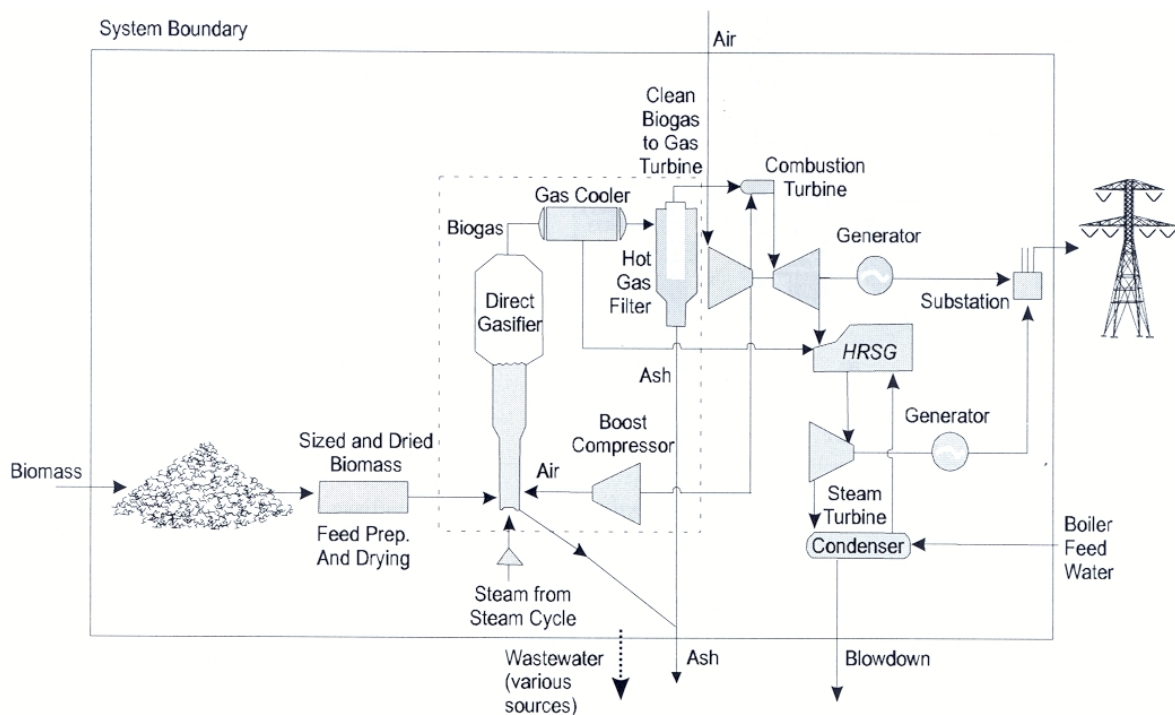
System Boundary

Air

Clean Biogas to Gas Turbine

Combustion Turbine

Gas Cooler

Biogas

Hot Gas Filter

Generator

Direct Gasifier

Substation

HRSG

Ash

Boost Compressor

Generator

Sized and Dried Biomass

Biomass

Air

Feed Prep. And Drying

Steam Turbine

Boiler Feed Water

Condenser

Steam from Steam Cycle

Wastewater (various sources)

Ash

Blowdown